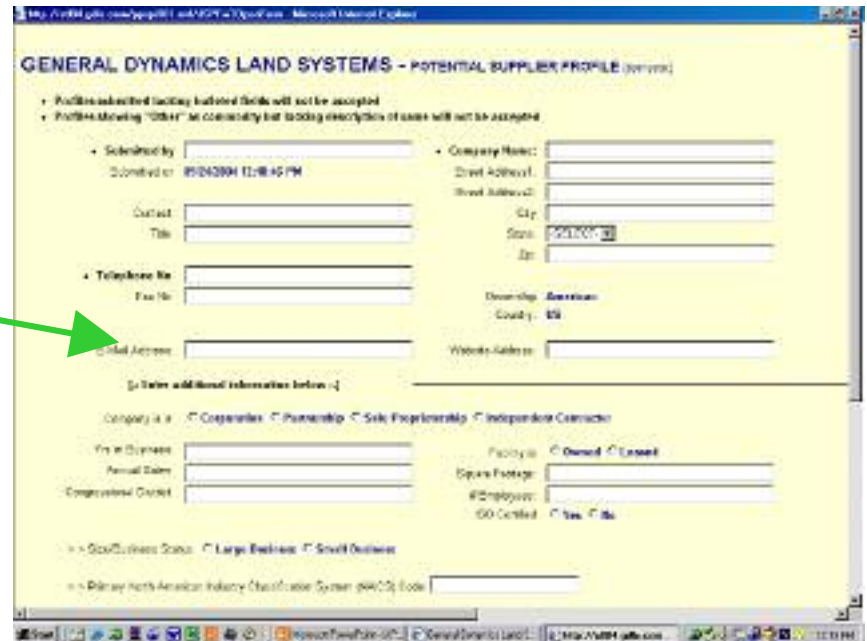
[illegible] - Microsoft Internet Explorer

GENERAL DYNAMICS LAND SYSTEMS - POTENTIAL SUPPLIER PROFILE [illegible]

• Profiles submitted lacking bulleted fields will not be accepted
• Profiles showing "Other" as commodity but lacking description of same will not be accepted

• Submitted by
Submitted on 05/24/2004 12:48:40 PM

Contact
Title

• Telephone No
Fax No

E-Mail Address

• Company Name:
Street Address1
Street Address2
City
State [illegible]
Zip

Ownership American
Country US

Website Address

[-- Enter additional information below --]

Company is a: Corporation Partnership Sole Proprietorship Independent Contractor

Yrs in Business
Annual Sales
Congressional District

Facility is: Owned Leased
Square Footage
# Employees
ISO Certified Yes No

>> Size/Business Status Large Business Small Business

>> Primary North American Industry Classification System (NAICS) Code

Start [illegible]